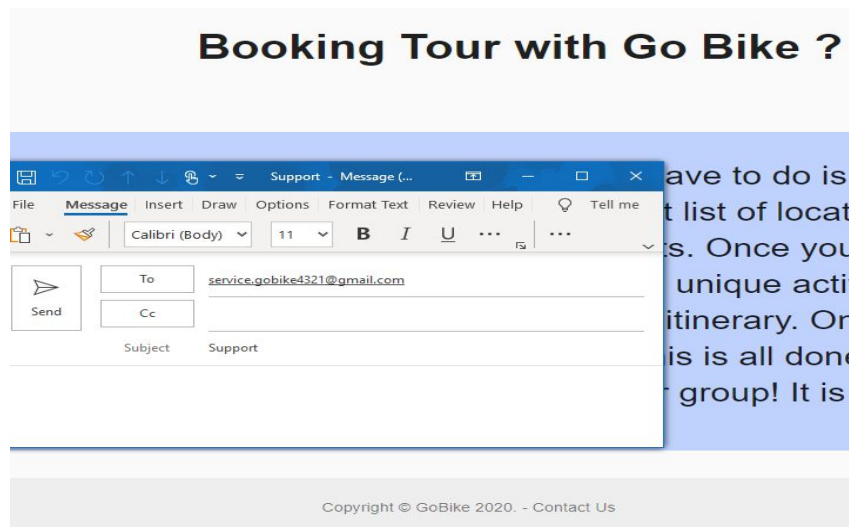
Booking Tour with Go Bike ?

Support - Message (...

File Message Insert Draw Options Format Text Review Help Tell me

Calibri (Body) 11 B I U ··· ···

Send

To service.gobike4321@gmail.com

Cc

Subject Support

ave to do is

t list of locat

s. Once you

unique acti

itinerary. On

is is all done

group! It is

Copyright © GoBike 2020. - Contact Us